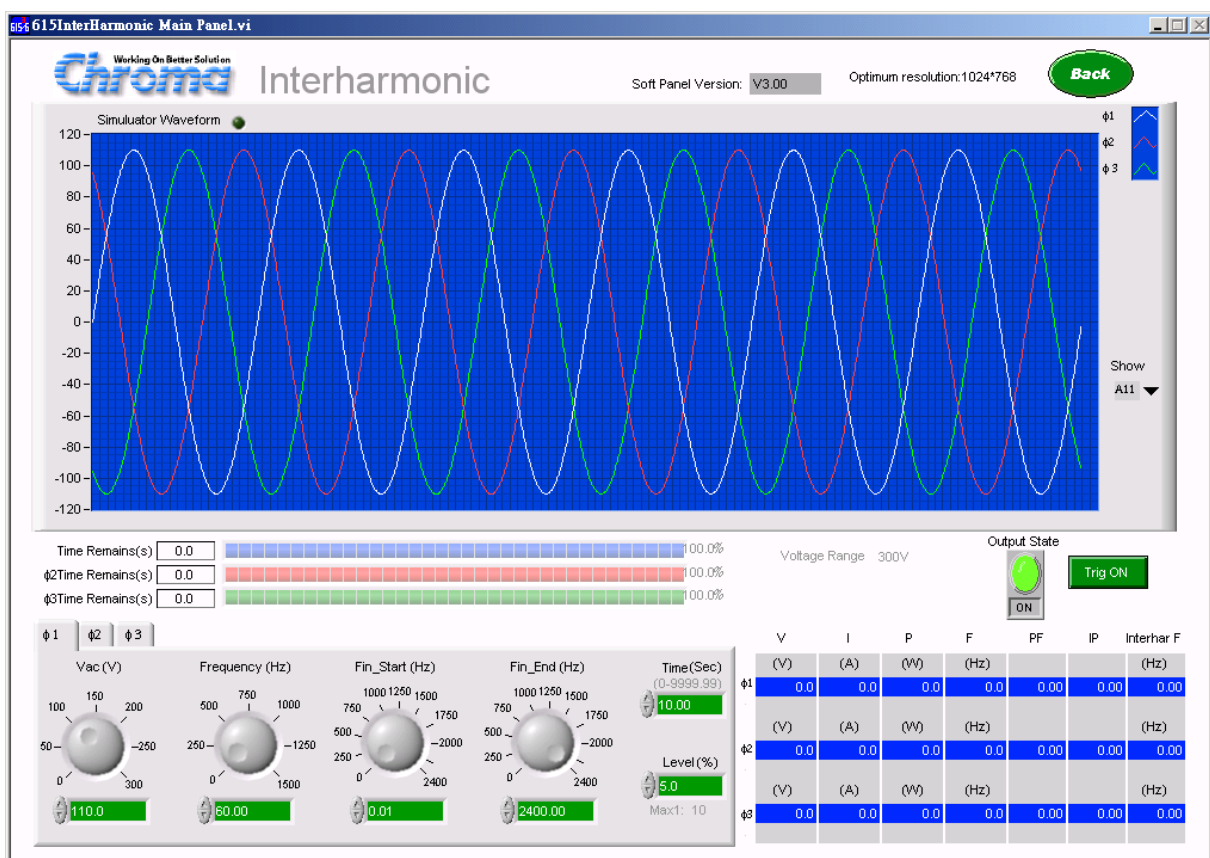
615InterHarmonic Main Panel.vi

Working On Better Solution
Chroma Interharmonic

Soft Panel Version: V3.00

Optimum resolution:1024*768

Back

Simulator Waveform

120
100
80
60
40
20
0
-20
-40
-60
-80
-100
-120

ϕ1
ϕ2
ϕ3

Show
All

Time Remains(s) 0.0 100.0%
ϕ2Time Remains(s) 0.0 100.0%
ϕ3Time Remains(s) 0.0 100.0%

Voltage Range 300V

Output State
ON

Trig ON

ϕ1 ϕ2 ϕ3

Vac (V)
100 150 200
50 250
0 300
110.0

Frequency (Hz)
500 750 1000
250 1250
0 1500
60.00

Fin_Start (Hz)
1000 1250 1500
750 1750
500 2000
250 2250
0 2400
0.01

Fin_End (Hz)
1000 1250 1500
750 1750
500 2000
250 2250
0 2400
2400.00

Time(Sec)
(0-9999.99)
10.00

Level(%)
5.0
Max1: 10

| | V | I | P | F | PF | IP | Interhar F |
|---|---|---|---|---|---|---|---|
| | (V) | (A) | (W) | (Hz) | | | (Hz) |
| ϕ1 | 0.0 | 0.0 | 0.0 | 0.0 | 0.00 | 0.00 | 0.00 |
| | (V) | (A) | (W) | (Hz) | | | (Hz) |
| ϕ2 | 0.0 | 0.0 | 0.0 | 0.0 | 0.00 | 0.00 | 0.00 |
| | (V) | (A) | (W) | (Hz) | | | (Hz) |
| ϕ3 | 0.0 | 0.0 | 0.0 | 0.0 | 0.00 | 0.00 | 0.00 |